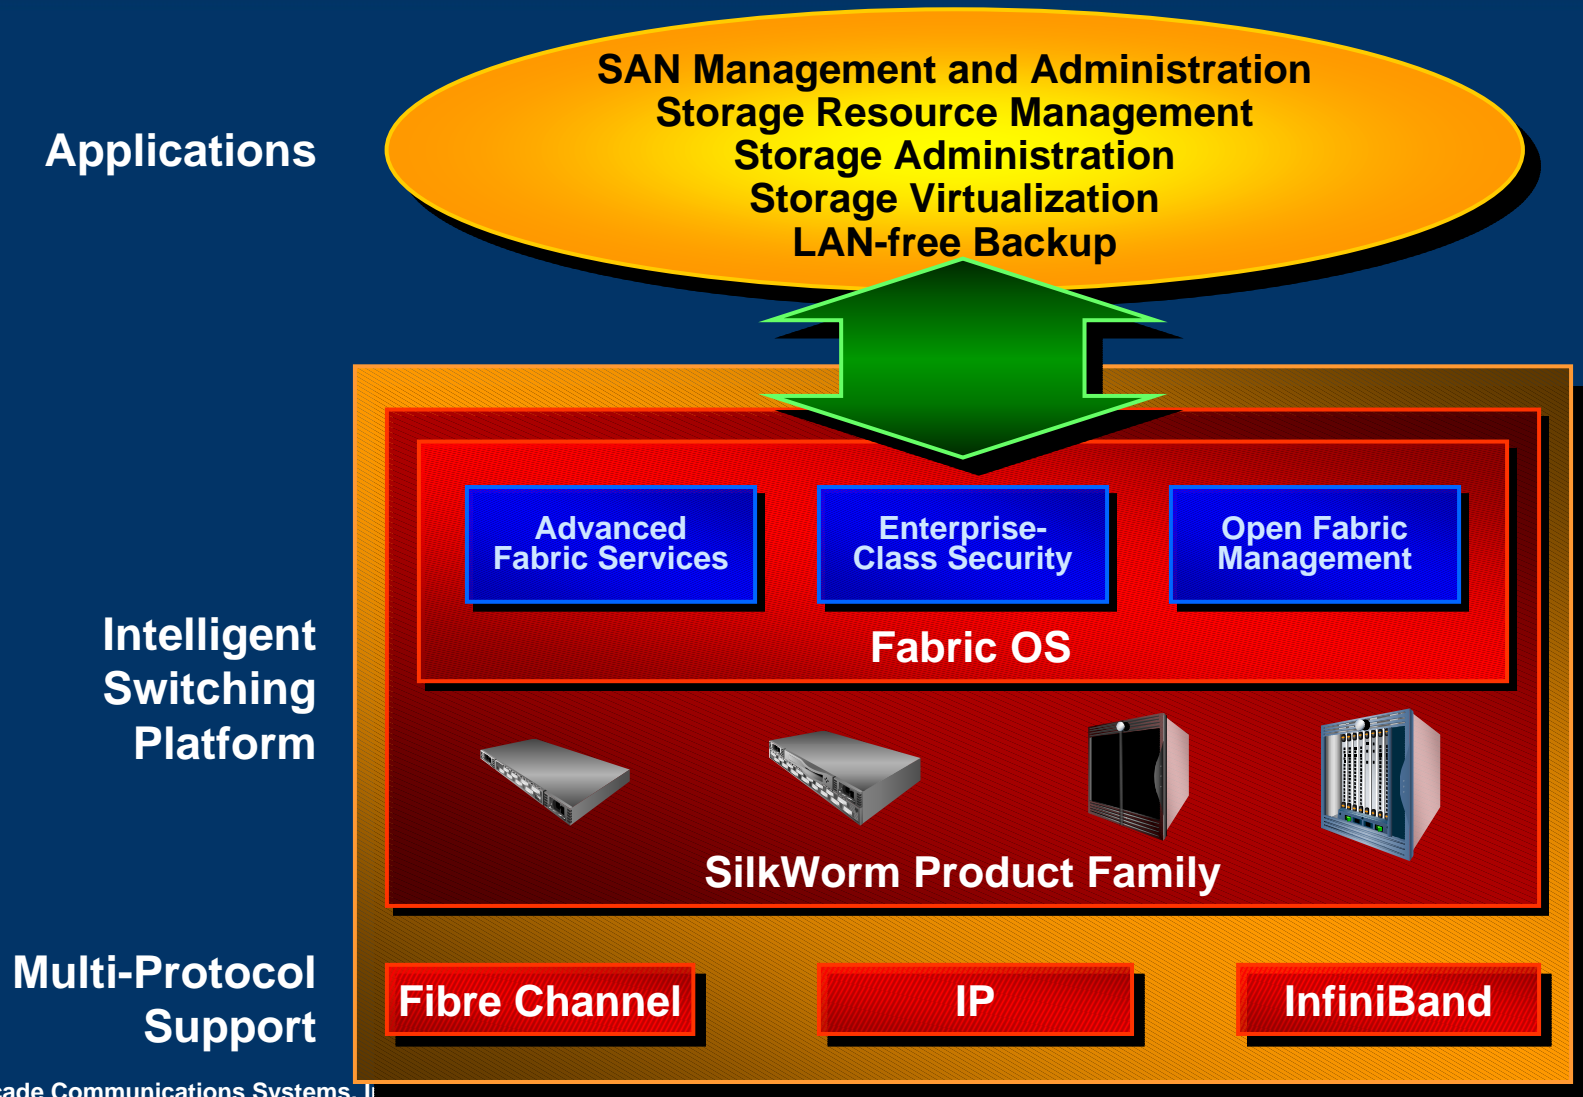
Applications

SAN Management and Administration
Storage Resource Management
Storage Administration
Storage Virtualization
LAN-free Backup

Intelligent Switching Platform

Advanced Fabric Services

Enterprise-Class Security

Open Fabric Management

Fabric OS

SilkWorm Product Family

Multi-Protocol Support

Fibre Channel

IP

InfiniBand

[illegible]ade Communications Systems, I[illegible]